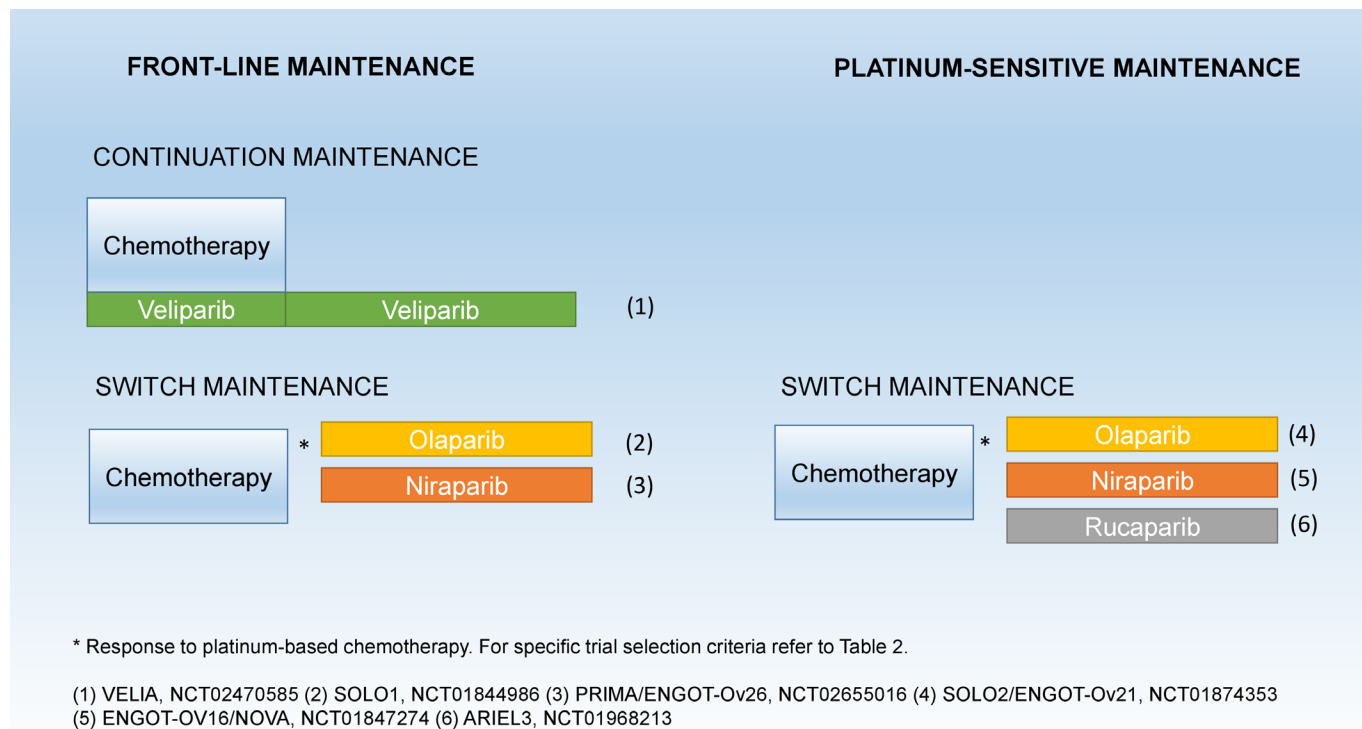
FRONT-LINE MAINTENANCE

PLATINUM-SENSITIVE MAINTENANCE

CONTINUATION MAINTENANCE

Chemotherapy

Veliparib

Veliparib

(1)

SWITCH MAINTENANCE

Chemotherapy

*

Olaparib

(2)

Niraparib

(3)

SWITCH MAINTENANCE

Chemotherapy

*

Olaparib

(4)

Niraparib

(5)

Rucaparib

(6)

* Response to platinum-based chemotherapy. For specific trial selection criteria refer to Table 2.

(1) VELIA, NCT02470585 (2) SOLO1, NCT01844986 (3) PRIMA/ENGOT-Ov26, NCT02655016 (4) SOLO2/ENGOT-Ov21, NCT01874353 (5) ENGOT-OV16/NOVA, NCT01847274 (6) ARIEL3, NCT01968213